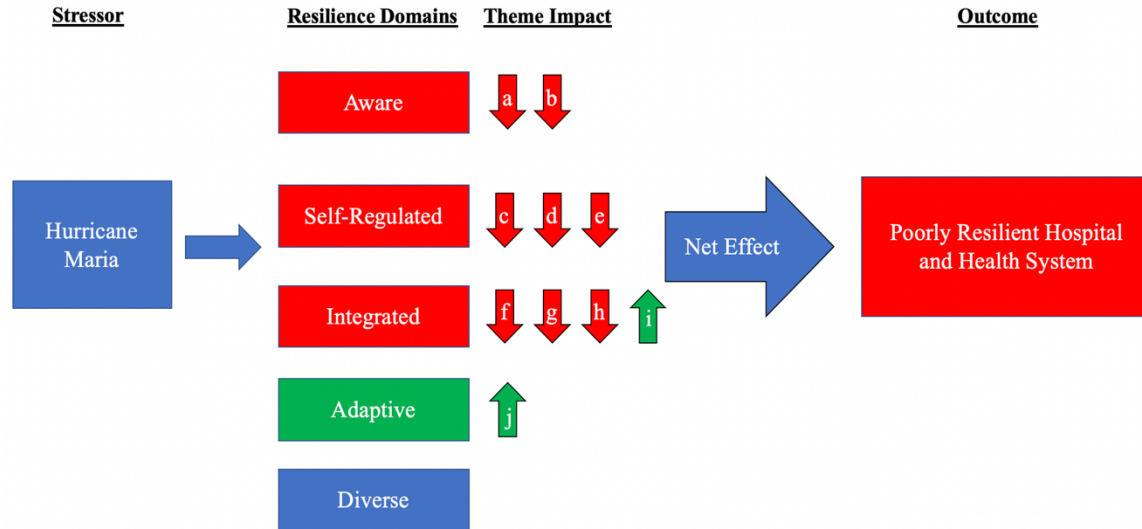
Stressor

Resilience Domains

Theme Impact

Outcome

Hurricane Maria

Aware

a b

Self-Regulated

c d e

Integrated

f g h i

Adaptive

j

Diverse

Net Effect

Poorly Resilient Hospital and Health System